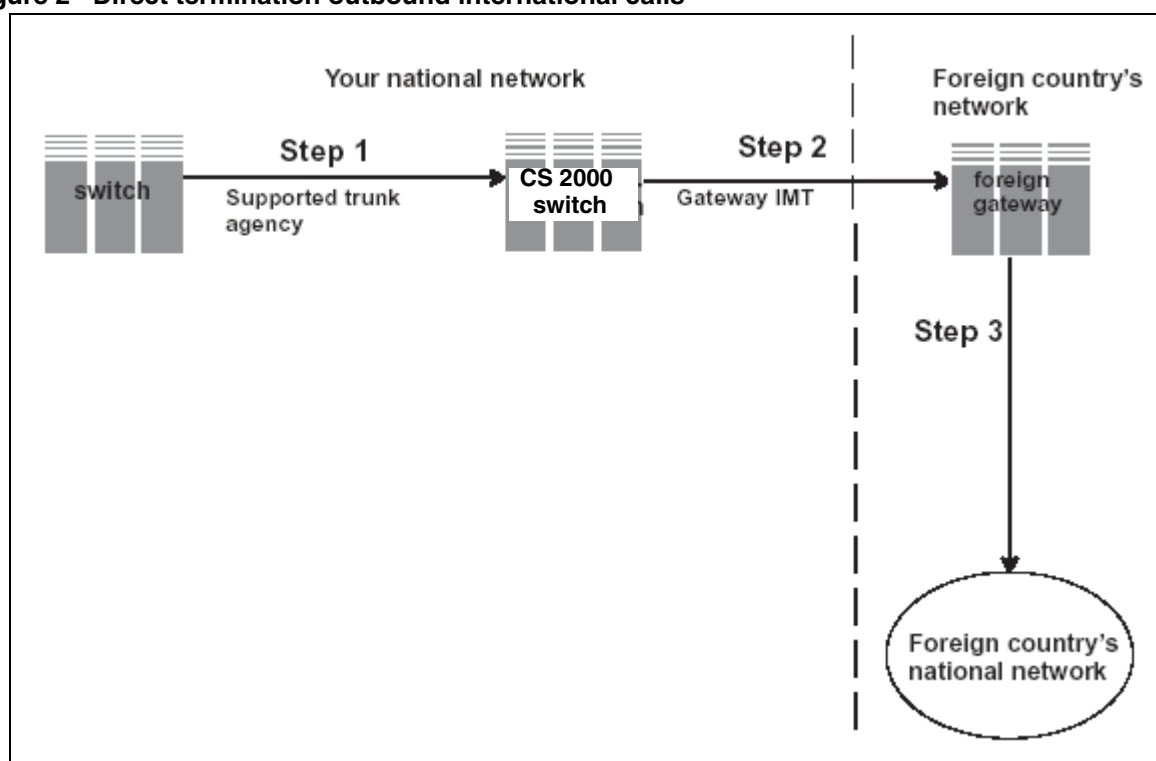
gure 2 Direct termination outbound international calls

Your national network

Foreign country's network

switch

Step 1

Supported trunk agency

CS 2000 switch

Step 2

Gateway IMT

foreign gateway

Step 3

Foreign country's national network